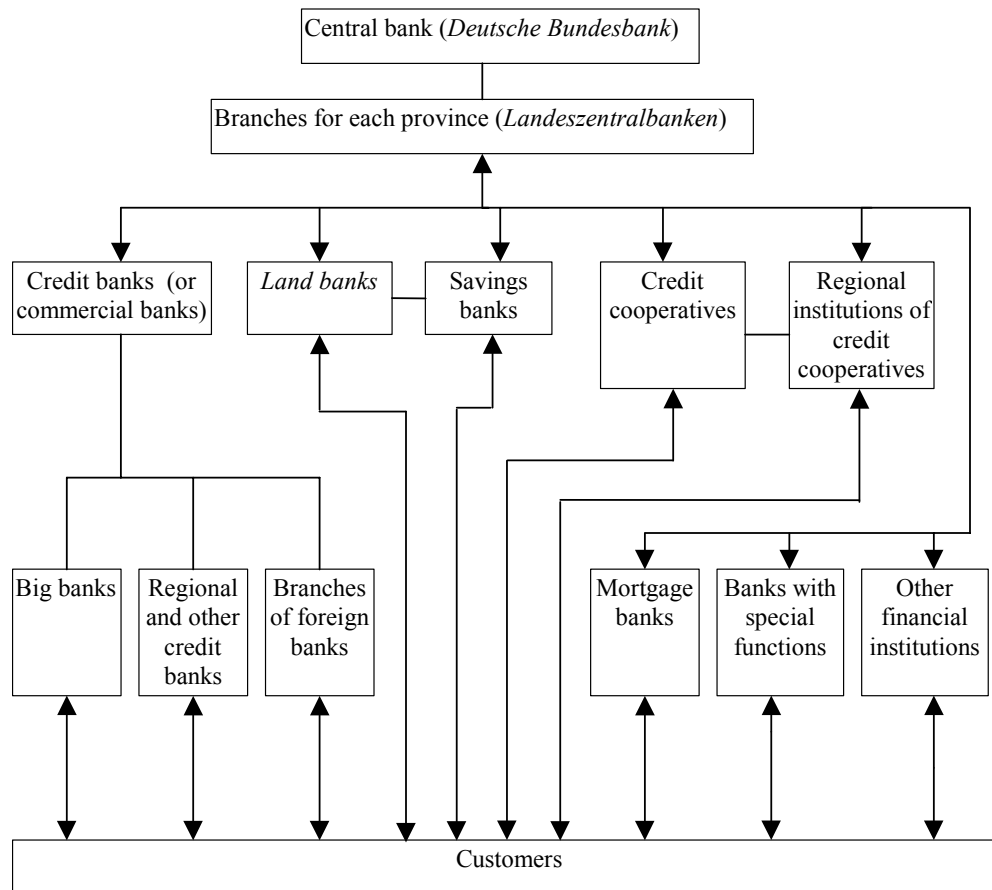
Central bank (*Deutsche Bundesbank*)

Branches for each province (*Landeszentralbanken*)

Credit banks (or commercial banks)

*Land banks*

Savings banks

Credit cooperatives

Regional institutions of credit cooperatives

Big banks

Regional and other credit banks

Branches of foreign banks

Mortgage banks

Banks with special functions

Other financial institutions

Customers